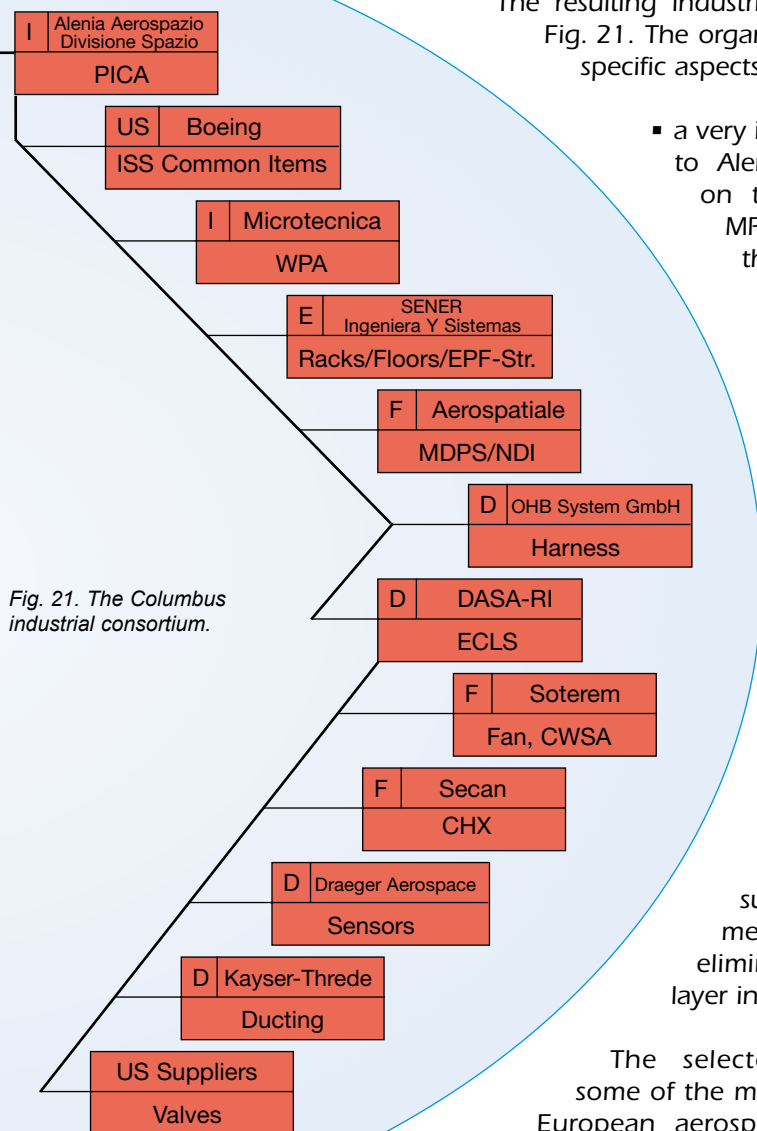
I | Alenia Aerospazio Divisione Spazio
PICA

US | Boeing
ISS Common Items

I | Microtecnica
WPA

E | SENER Ingeniera Y Sistemas
Racks/Floors/EPF-Str.

F | Aerospatiale
MDPS/NDI

D | OHB System GmbH
Harness

D | DASA-RI
ECLS

F | Soterem
Fan, CWSA

F | Secan
CHX

D | Draeger Aerospace
Sensors

D | Kayser-Threde
Ducting

US Suppliers
Valves

Fig. 21. The Columbus industrial consortium.

The resulting industri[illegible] Fig. 21. The orga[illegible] specific aspects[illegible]

▪ a very i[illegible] to Ale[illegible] on t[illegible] MF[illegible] th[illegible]

su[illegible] me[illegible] elimi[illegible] layer in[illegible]

The selecte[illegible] some of the m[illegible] European aerosp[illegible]